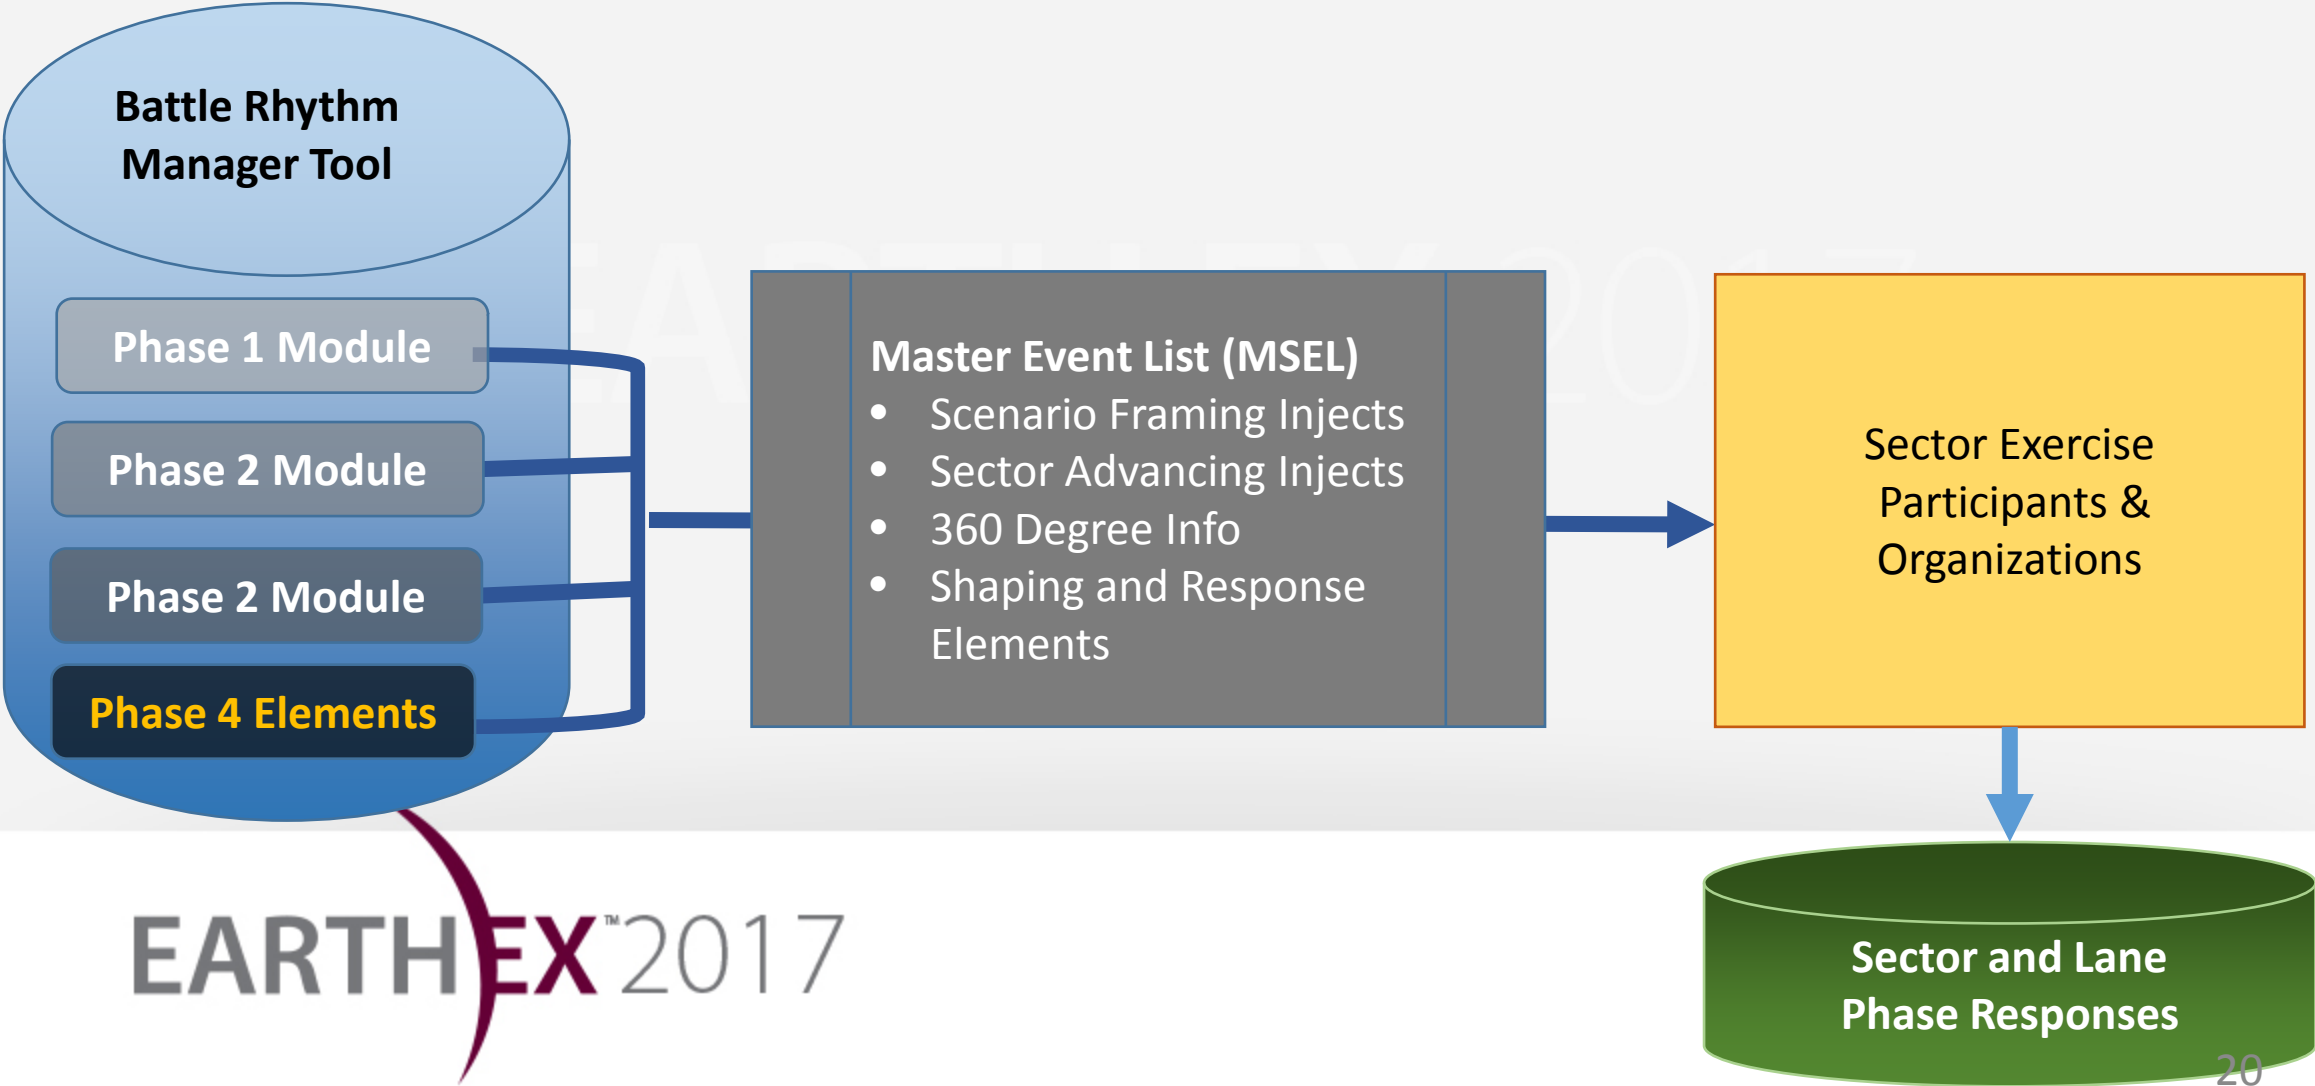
Battle Rhythm Manager Tool

Phase 1 Module

Phase 2 Module

Phase 2 Module

Phase 4 Elements

Master Event List (MSEL)
• Scenario Framing Injects
• Sector Advancing Injects
• 360 Degree Info
• Shaping and Response Elements

Sector Exercise Participants & Organizations

Sector and Lane Phase Responses

EARTHEX™2017

20